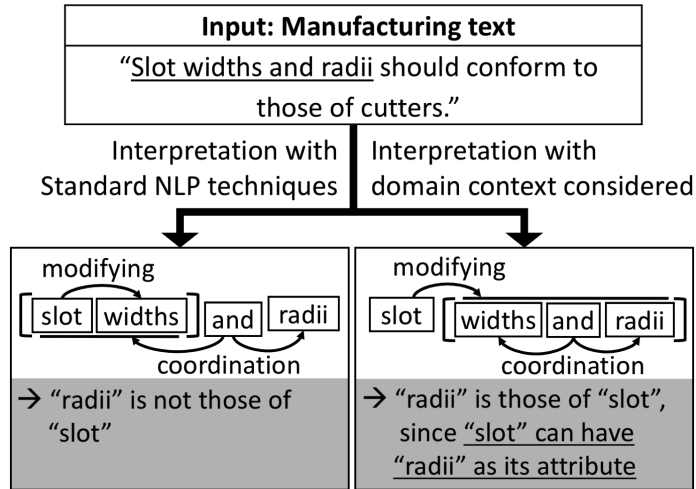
Input: Manufacturing text

"Slot widths and radii should conform to those of cutters."

Interpretation with Standard NLP techniques

Interpretation with domain context considered

modifying

slot widths and radii

coordination

→ "radii" is not those of "slot"

modifying

slot widths and radii

coordination

→ "radii" is those of "slot", since "slot" can have "radii" as its attribute